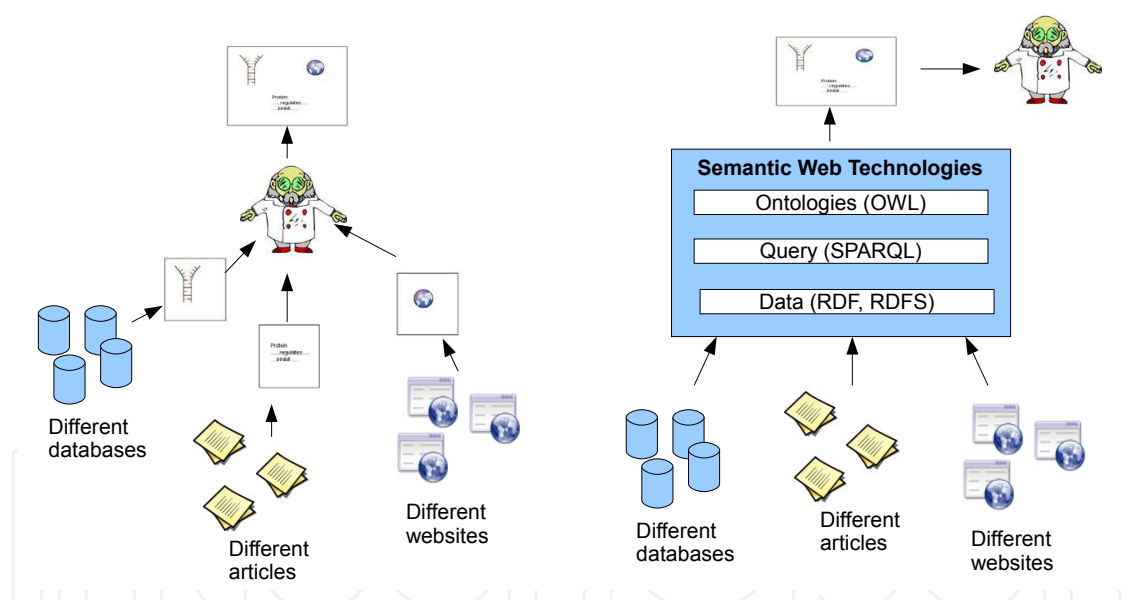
Protein
......regulates.....
.....inhibit......

Protein
......regulates.....
.....inhibit......

Different databases

Different articles

Different websites

Protein
......regulates.....
.....inhibit......

Semantic Web Technologies

Ontologies (OWL)

Query (SPARQL)

Data (RDF, RDFS)

Different databases

Different articles

Different websites